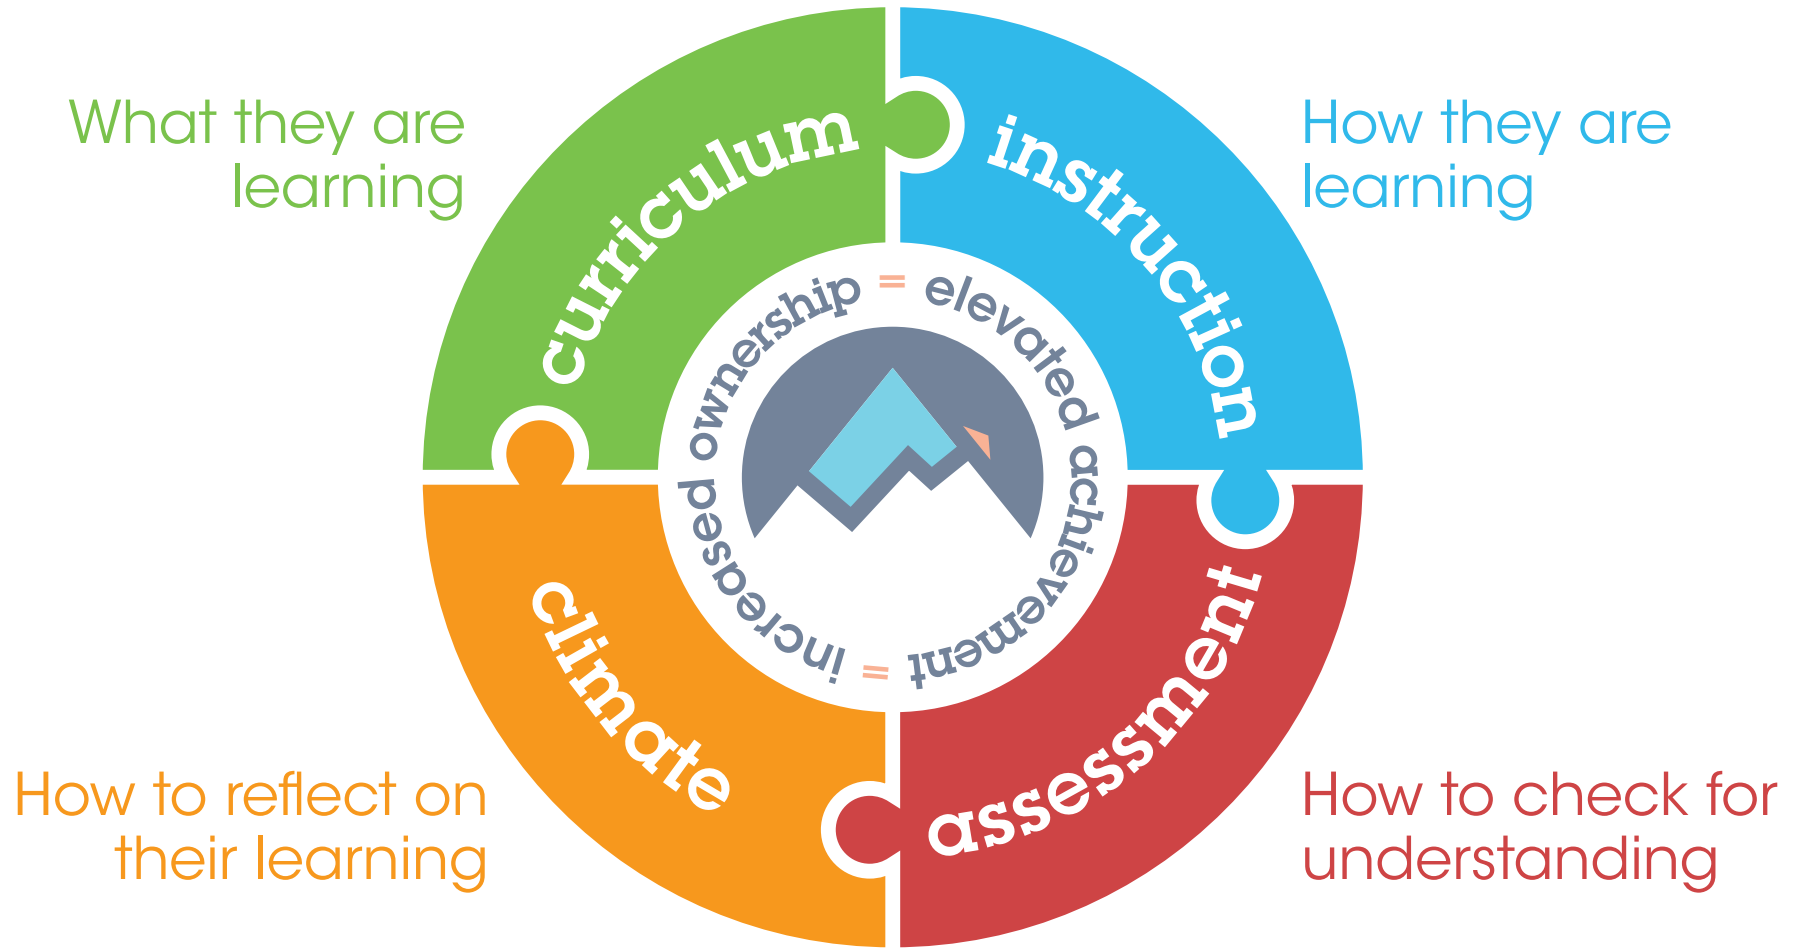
What they are learning

curriculum

instruction

How they are learning

increased ownership = elevated achievement =

How to reflect on their learning

climate

assessment

How to check for understanding